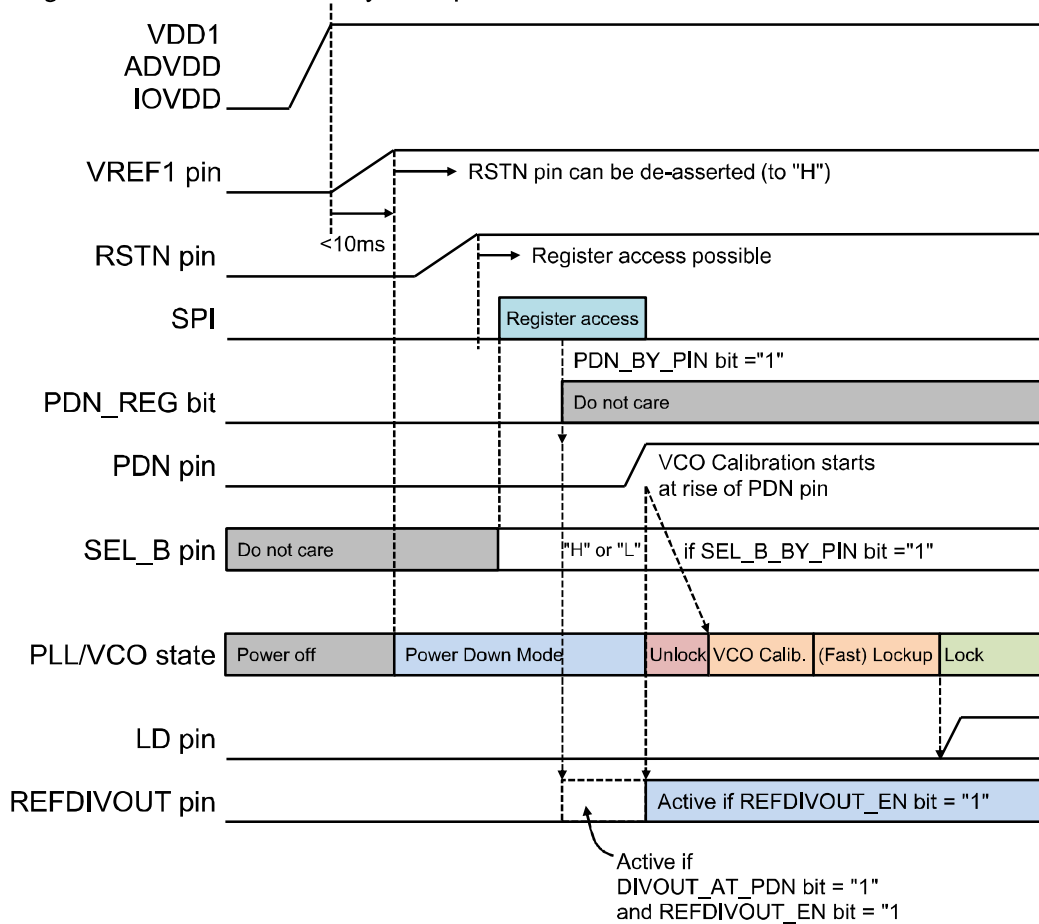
VDD1
ADVDD
IOVDD

VREF1 pin

RSTN pin can be de-asserted (to "H")

<10ms

RSTN pin

Register access possible

SPI

Register access

PDN_BY_PIN bit ="1"

PDN_REG bit

Do not care

PDN pin

VCO Calibration starts at rise of PDN pin

SEL_B pin

Do not care

"H" or "L"

if SEL_B_BY_PIN bit ="1"

PLL/VCO state

Power off

Power Down Mode

Unlock

VCO Calib.

(Fast) Lockup

Lock

LD pin

REFDIVOUT pin

Active if REFDIVOUT_EN bit = "1"

Active if DIVOUT_AT_PDN bit = "1" and REFDIVOUT_EN bit = "1